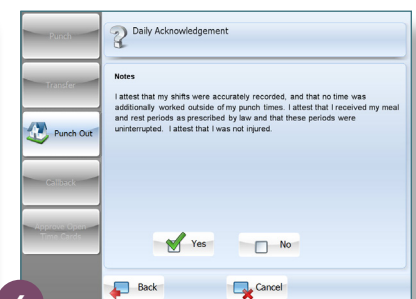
Punch

Transfer

Punch Out

Callback

Approve Open Time Cards

Daily Acknowledgement

Notes

I attest that my shifts were accurately recorded, and that no time was additionally worked outside of my punch times. I attest that I received my meal and rest periods as prescribed by law and that these periods were uninterrupted. I attest that I was not injured.

Yes

No

Back

Cancel